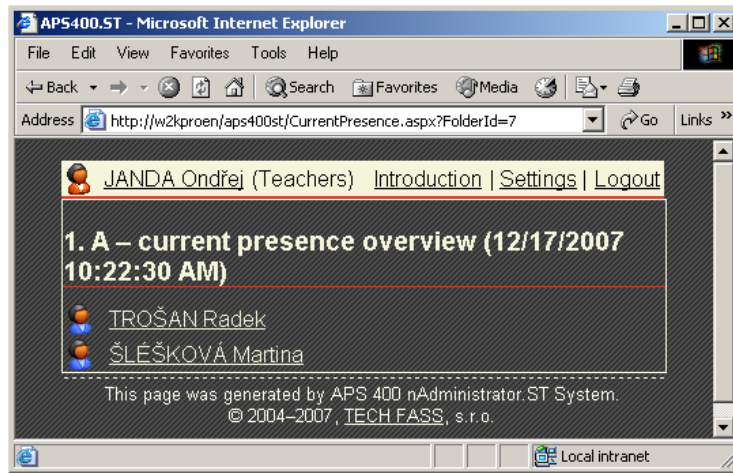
APS400.ST - Microsoft Internet Explorer

File Edit View Favorites Tools Help

Back Search Favorites Media

Address http://w2kproen/aps400st/CurrentPresence.aspx?FolderId=7 Go Links »

JANDA Ondřej (Teachers) Introduction | Settings | Logout

1. A – current presence overview (12/17/2007 10:22:30 AM)

TROŠAN Radek

ŠLĚŠKOVÁ Martina

This page was generated by APS 400 nAdministrator.ST System.
© 2004–2007, TECH FASS, s.r.o.

Local intranet